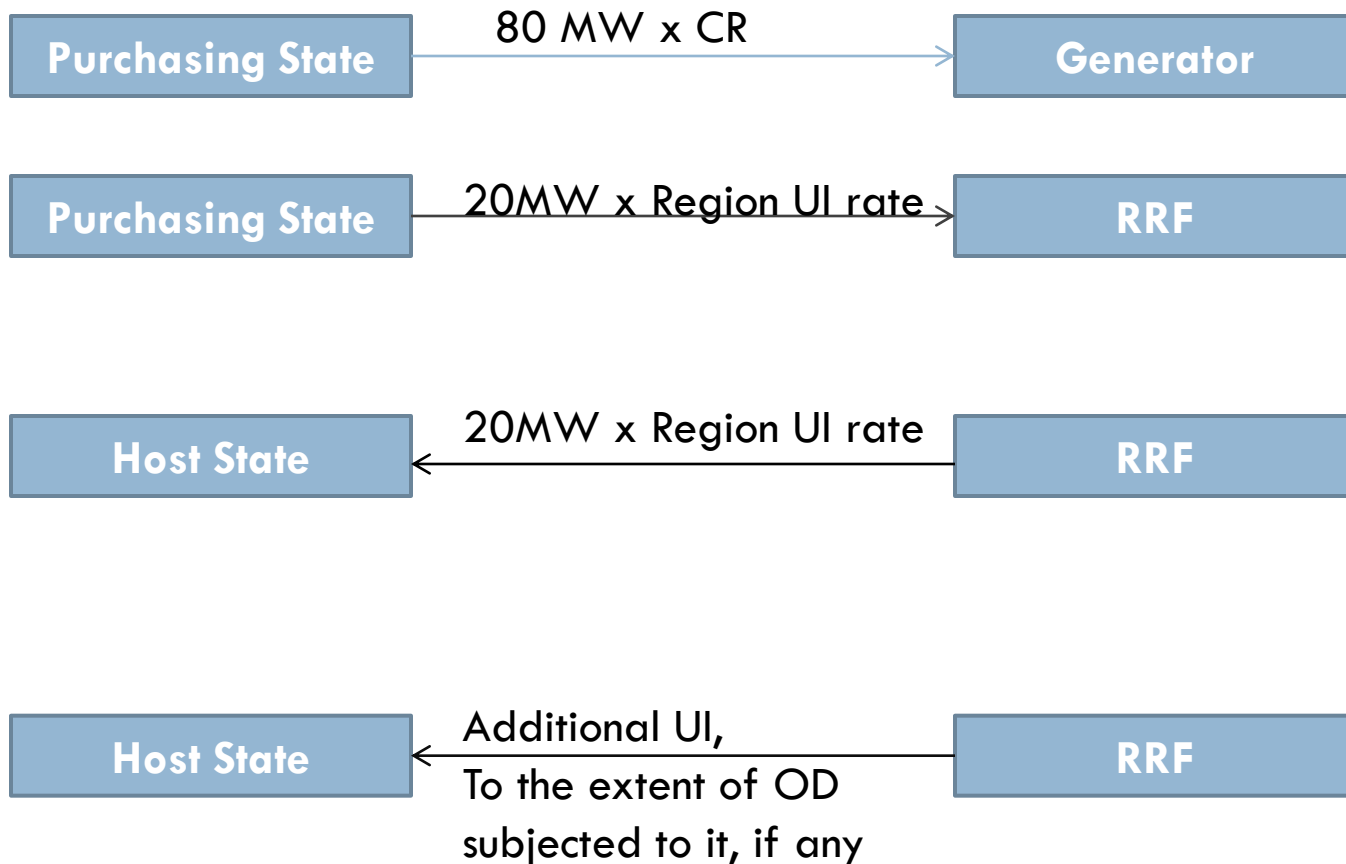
Purchasing State

80 MW x CR

Generator

Purchasing State

20MW x Region UI rate

RRF

Host State

20MW x Region UI rate

RRF

Host State

Additional UI,
To the extent of OD subjected to it, if any

RRF